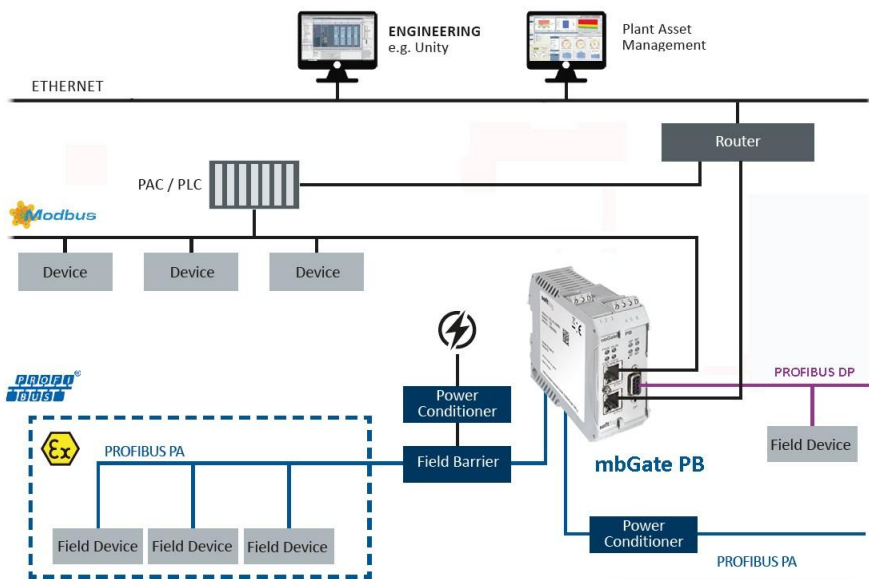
ENGINEERING
e.g. Unity

Plant Asset Management

ETHERNET

Router

PAC / PLC

Modbus

Device

Device

Device

PROFI BUS

Power Conditioner

PROFIBUS DP

Field Device

PROFIBUS PA

Field Barrier

mbGate PB

Field Device

Field Device

Field Device

Power Conditioner

PROFIBUS PA